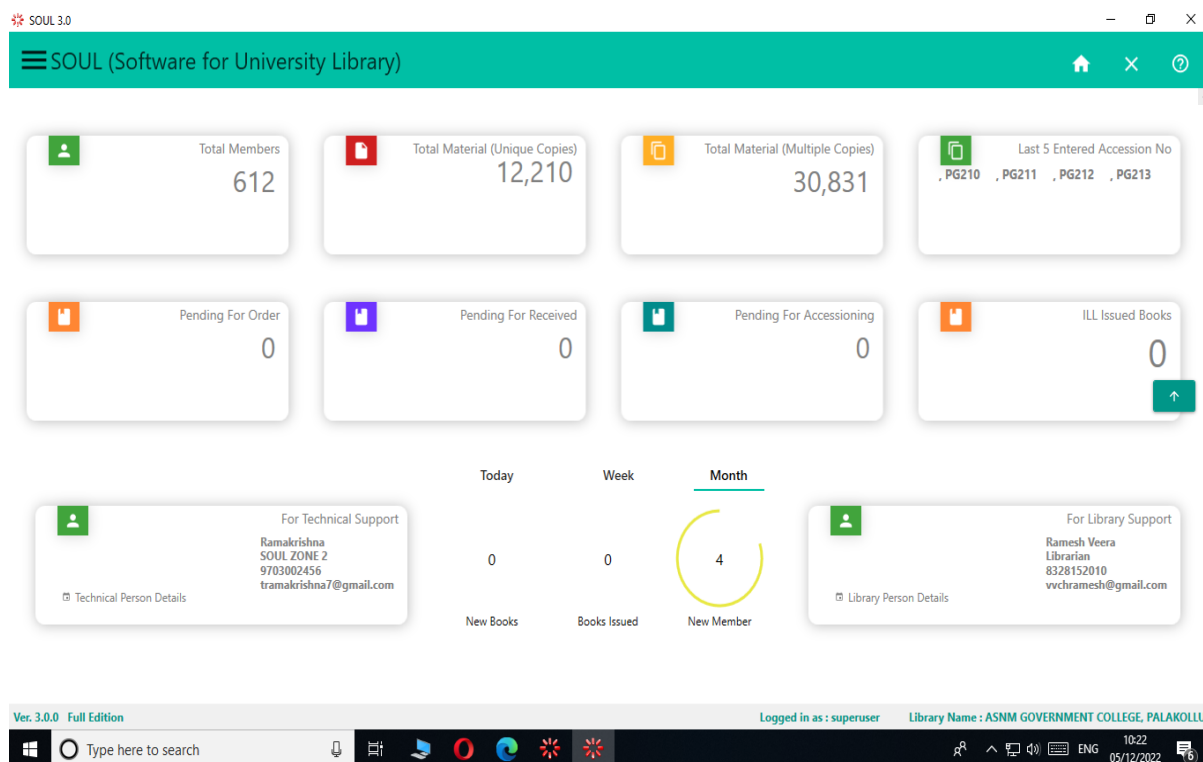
SOUL 3.0

SOUL (Software for University Library)

Total Members
612

Total Material (Unique Copies)
12,210

Total Material (Multiple Copies)
30,831

Last 5 Entered Accession No
, PG210 , PG211 , PG212 , PG213

Pending For Order
0

Pending For Received
0

Pending For Accessioning
0

ILL Issued Books
0

Today Week Month

For Technical Support
Ramakrishna
SOUL ZONE 2
9703002456
tramakrishna7@gmail.com
Technical Person Details

0
New Books

0
Books Issued

4
New Member

For Library Support
Ramesh Veera
Librarian
8328152010
vvchramesh@gmail.com
Library Person Details

Ver. 3.0.0 Full Edition
Logged in as : superuser
Library Name : ASNM GOVERNMENT COLLEGE, PALAKOLLU

Type here to search
ENG
10:22
05/12/2022
6